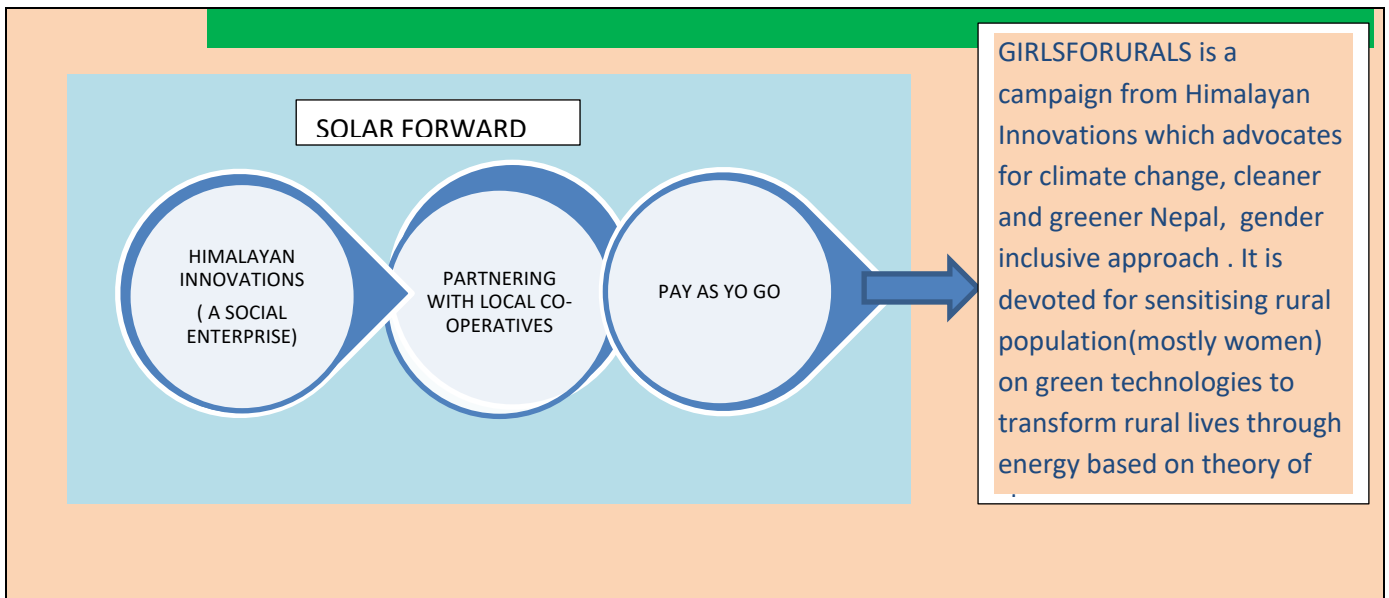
SOLAR FORWARD

HIMALAYAN INNOVATIONS ( A SOCIAL ENTERPRISE)

PARTNERING WITH LOCAL CO-OPERATIVES

PAY AS YO GO

GIRLSFORURALS is a campaign from Himalayan Innovations which advocates for climate change, cleaner and greener Nepal, gender inclusive approach . It is devoted for sensitising rural population(mostly women) on green technologies to transform rural lives through energy based on theory of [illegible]